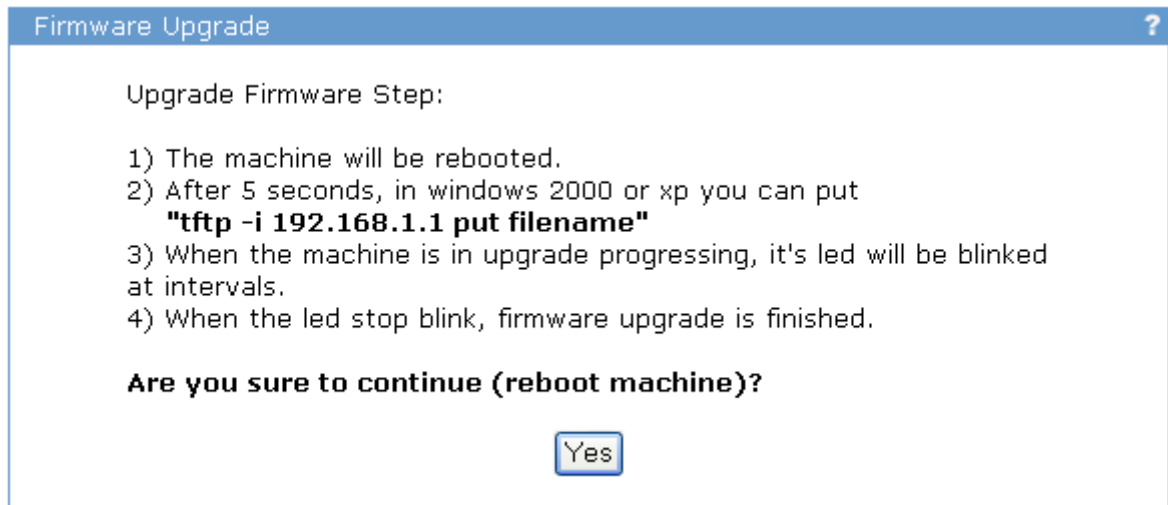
Firmware Upgrade ?

Upgrade Firmware Step:

1) The machine will be rebooted.
2) After 5 seconds, in windows 2000 or xp you can put
**"tftp -i 192.168.1.1 put filename"**
3) When the machine is in upgrade progressing, it's led will be blinked at intervals.
4) When the led stop blink, firmware upgrade is finished.

**Are you sure to continue (reboot machine)?**

Yes